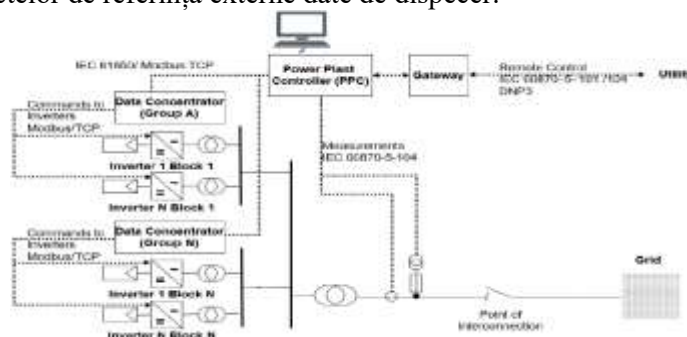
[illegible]telor de referință externe date de dispecer.

IEC 61850/ Modbus TCP

Power Plant Controller (PPC)

Gateway

Remote Control IEC 60870-5-101/104 DNP3

Utilit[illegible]

Commands to Inverters Modbus/TCP

Data Concentrator (Group A)

Inverter 1 Block 1

Inverter N Block 1

Measurements IEC 60870-5-104

Commands to Inverters Modbus/TCP

Data Concentrator (Group N)

Inverter 1 Block N

Inverter N Block N

Grid

Point of Interconnection